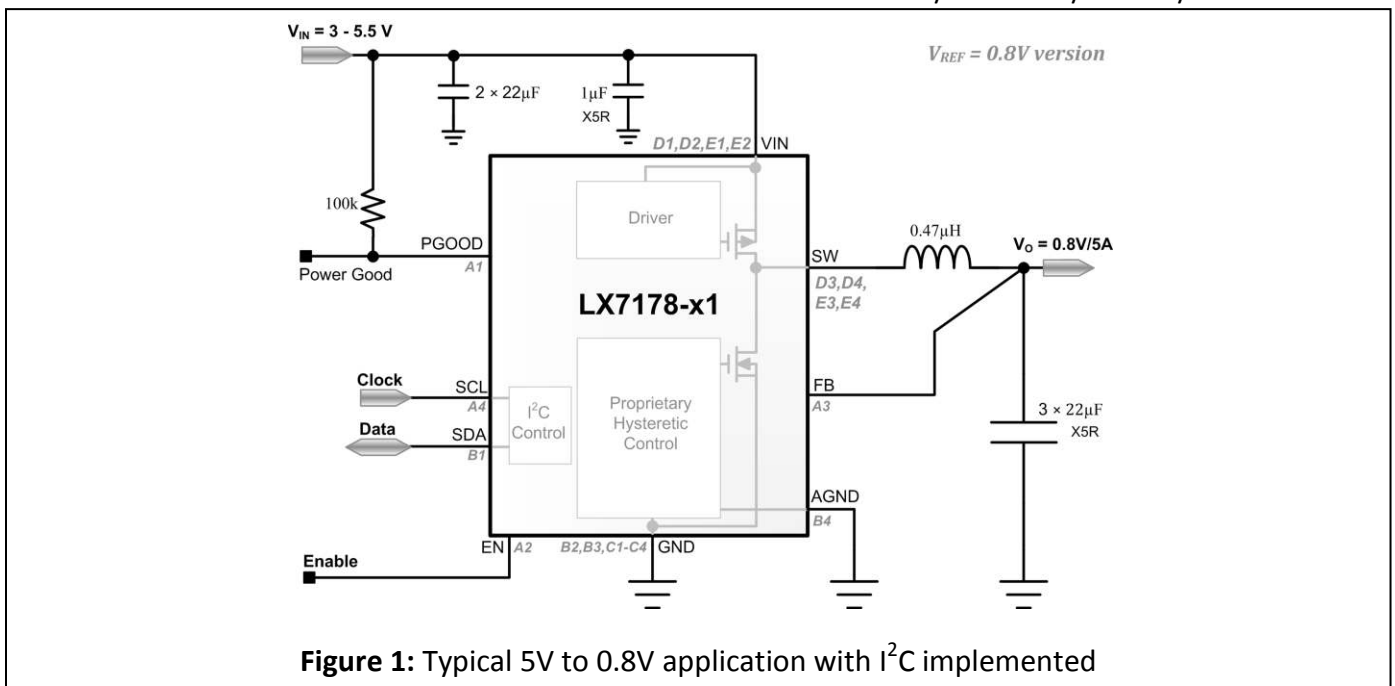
$V_{IN}$ = 3 - 5.5 V

$V_{REF}$ = 0.8V version

2 × 22µF

1µF
X5R

D1,D2,E1,E2 VIN

100k

Driver

PGOOD
A1

Power Good

0.47µH

SW
D3,D4,
E3,E4

$V_O$ = 0.8V/5A

LX7178-x1

Clock
SCL
A4

I$^2$C
Control

Proprietary
Hysteretic
Control

FB
A3

3 × 22µF
X5R

Data
SDA
B1

AGND
B4

EN A2

B2,B3,C1-C4 GND

Enable

**Figure 1:** Typical 5V to 0.8V application with I$^2$C implemented